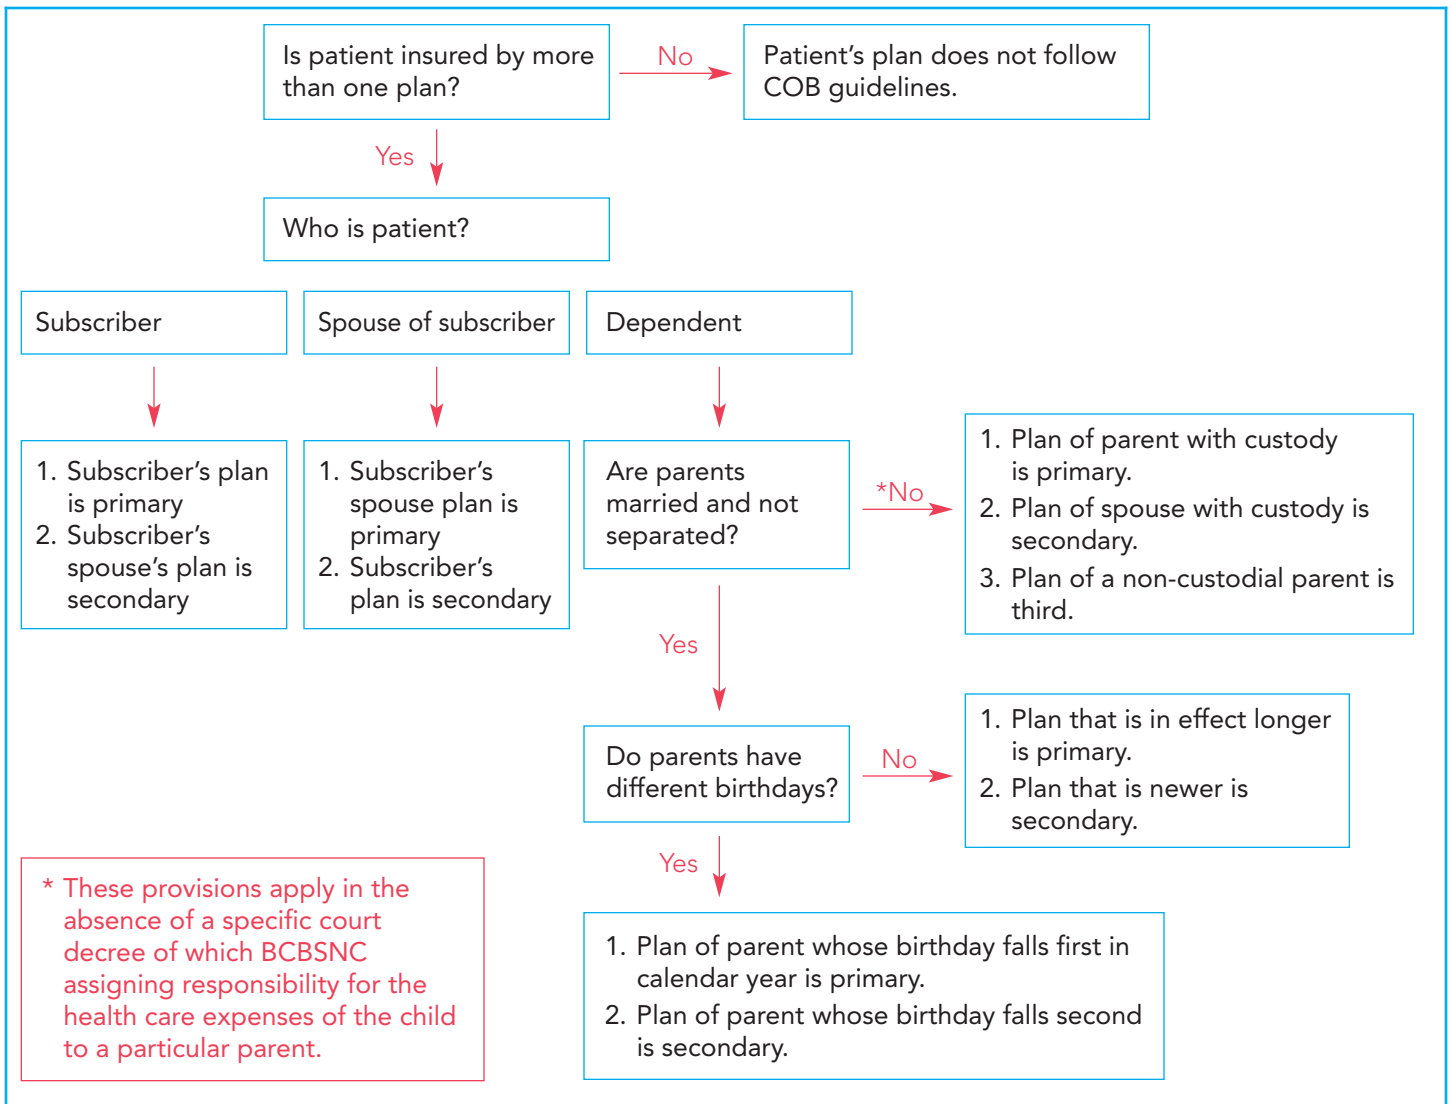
Is patient insured by more than one plan?

No

Patient's plan does not follow COB guidelines.

Yes

Who is patient?

Subscriber

Spouse of subscriber

Dependent

1. Subscriber's plan is primary
2. Subscriber's spouse's plan is secondary

1. Subscriber's spouse plan is primary
2. Subscriber's plan is secondary

Are parents married and not separated?

*No

1. Plan of parent with custody is primary.
2. Plan of spouse with custody is secondary.
3. Plan of a non-custodial parent is third.

Yes

Do parents have different birthdays?

No

1. Plan that is in effect longer is primary.
2. Plan that is newer is secondary.

Yes

* These provisions apply in the absence of a specific court decree of which BCBSNC assigning responsibility for the health care expenses of the child to a particular parent.

1. Plan of parent whose birthday falls first in calendar year is primary.
2. Plan of parent whose birthday falls second is secondary.